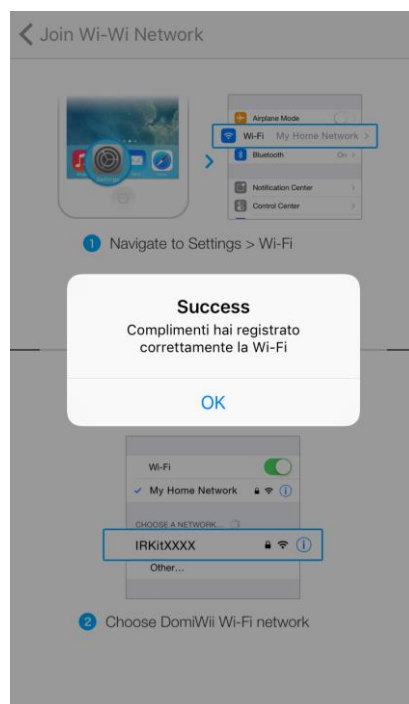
Join Wi-Wi Network

Airplane Mode
Wi-Fi My Home Network
Bluetooth On
Notification Center
Control Center

1 Navigate to Settings > Wi-Fi

Success
Complimenti hai registrato correttamente la Wi-Fi

OK

Wi-Fi
My Home Network
CHOOSE A NETWORK...
IRKitXXXX
Other...

2 Choose DomiWii Wi-Fi network